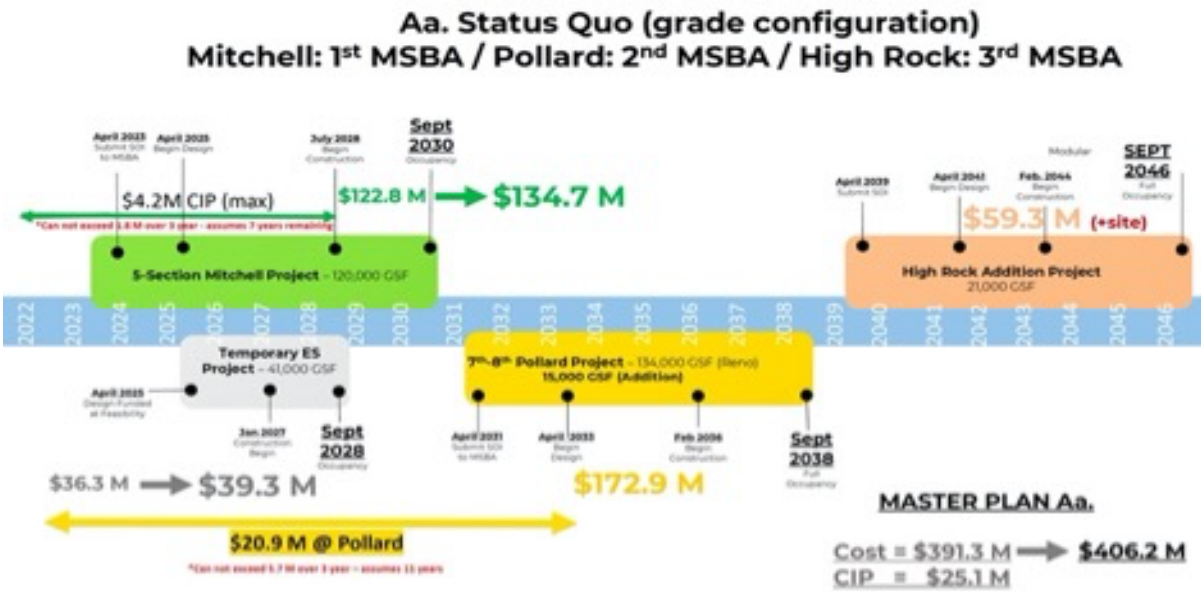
Aa. Status Quo (grade configuration)
Mitchell: 1st MSBA / Pollard: 2nd MSBA / High Rock: 3rd MSBA

April 2023 Submit SOI to MSBA

April 2025 Begin Design

July 2028 Begin Construction

Sept 2030 Occupancy

$4.2M CIP (max)

*Can not exceed 1.8 M over 3 year - assumes 7 years remaining

$122.8 M → $134.7 M

5-Section Mitchell Project – 120,000 GSF

April 2039 Submit SOI

April 2041 Begin Design

Feb. 2044 Begin Construction

Modular

SEPT 2046 Full Occupancy

$59.3 M (+site)

High Rock Addition Project 21,000 GSF

2022 2023 2024 2025 2026 2027 2028 2029 2030 2031 2032 2033 2034 2035 2036 2037 2038 2039 2040 2041 2042 2043 2044 2045 2046

Temporary ES Project – 41,000 GSF

April 2025 Design Funded at Feasibility

Jan 2027 Construction Begin

Sept 2028 Occupancy

7th-8th Pollard Project – 134,000 GSF (Reno) 15,000 GSF (Addition)

April 2031 Submit SOI to MSBA

April 2033 Begin Design

Feb 2036 Begin Construction

Sept 2038 Full Occupancy

$36.3 M → $39.3 M

$172.9 M

$20.9 M @ Pollard

*Can not exceed 5.7 M over 3 year - assumes 11 years

MASTER PLAN Aa.

Cost = $391.3 M → $406.2 M
CIP = $25.1 M